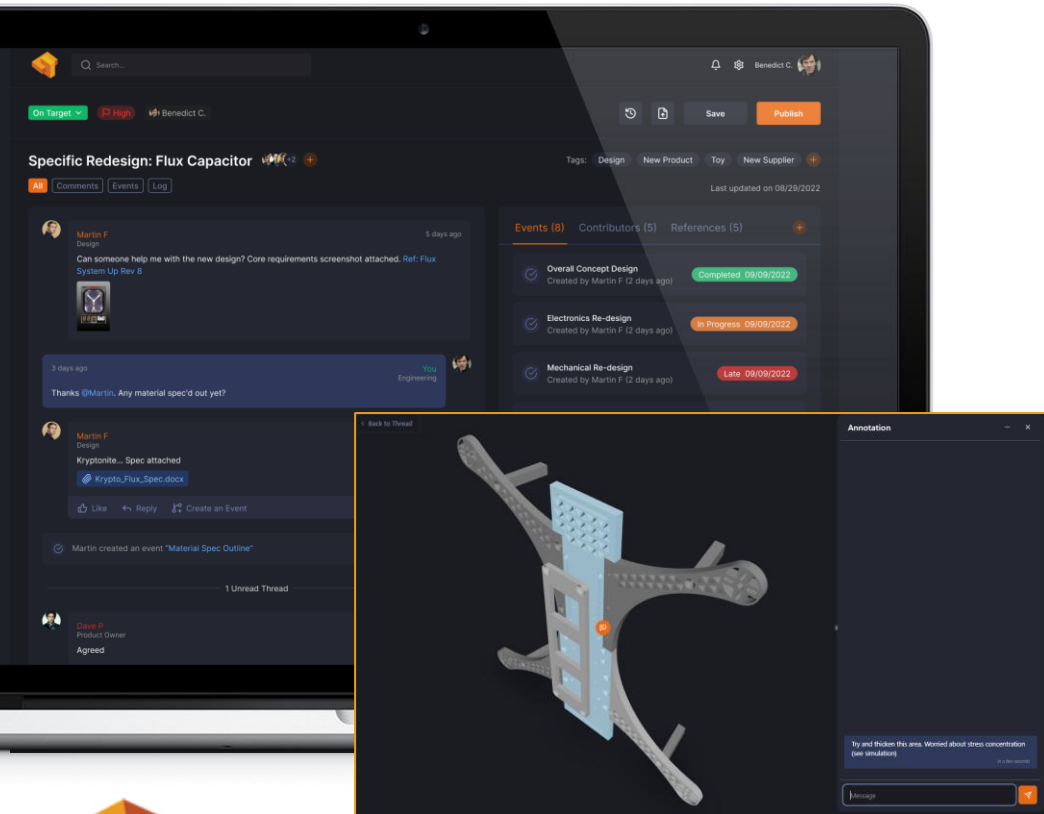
Search...

Benedict C.

On Target High Benedict C.

Save Publish

Specific Redesign: Flux Capacitor +2

Tags: Design New Product Toy New Supplier

All Comments Events Log

Last updated on 08/29/2022

Martin F
Design
5 days ago
Can someone help me with the new design? Core requirements screenshot attached. Ref: Flux System Up Rev 8

3 days ago
You
Engineering
Thanks @Martin. Any material spec'd out yet?

Martin F
Design
Kryptonite... Spec attached
Krypto_Flux_Spec.docx

Like Reply Create an Event

Martin created an event "Material Spec Outline"

1 Unread Thread

Dave P
Product Owner
Agreed

Events (8) Contributors (5) References (5)

Overall Concept Design
Created by Martin F (2 days ago)
Completed 09/09/2022

Electronics Re-design
Created by Martin F (2 days ago)
In Progress 09/09/2022

Mechanical Re-design
Created by Martin F (2 days ago)
Late 09/09/2022

Back to Thread

Annotation

Try and thicken this area. Worried about stress concentration (see simulation)
in a few seconds

Message